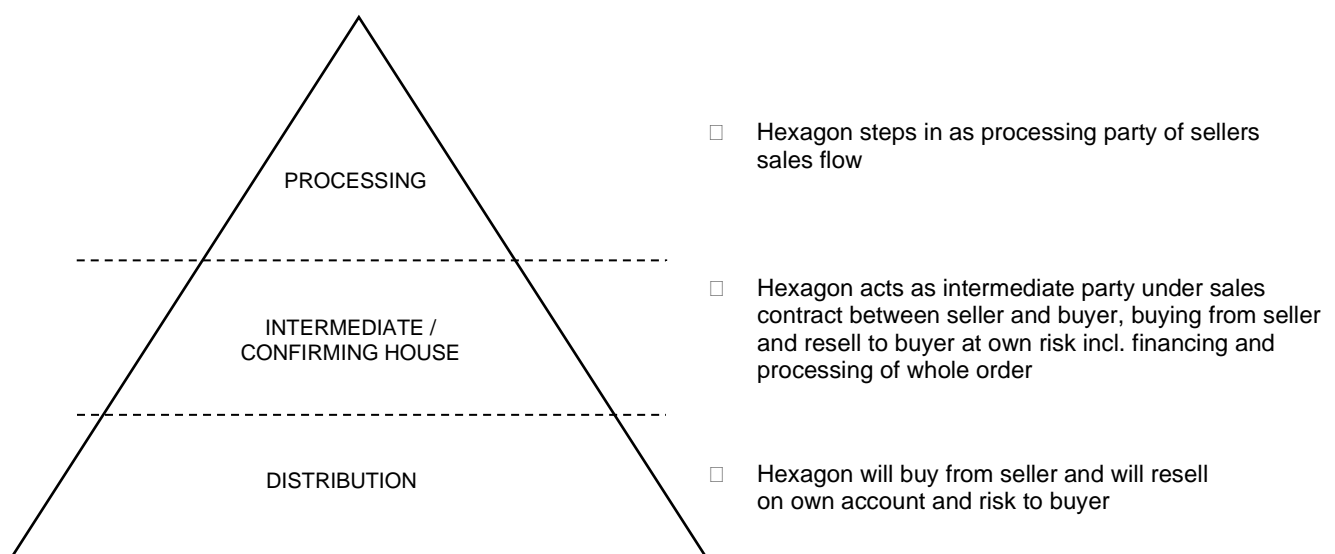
PROCESSING

INTERMEDIATE / CONFIRMING HOUSE

DISTRIBUTION

 Hexagon steps in as processing party of sellers sales flow

 Hexagon acts as intermediate party under sales contract between seller and buyer, buying from seller and resell to buyer at own risk incl. financing and processing of whole order

 Hexagon will buy from seller and will resell on own account and risk to buyer